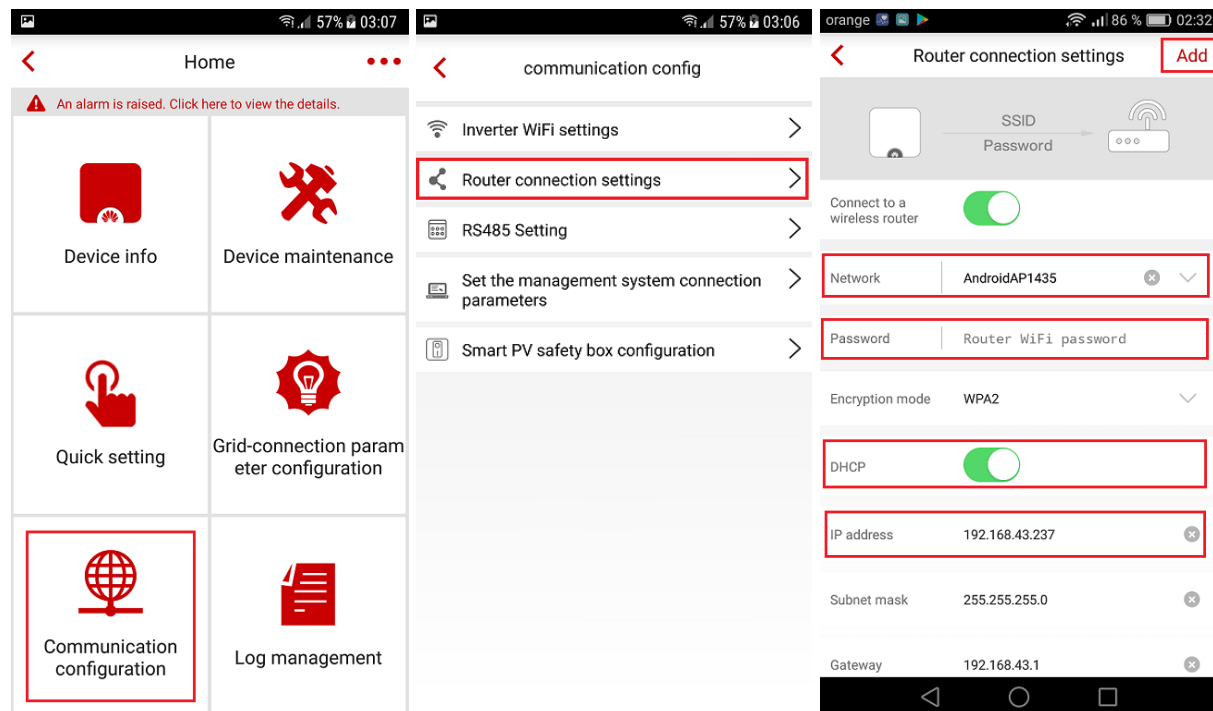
57% 03:07

Home

An alarm is raised. Click here to view the details.

Device info

Device maintenance

Quick setting

Grid-connection parameter configuration

Communication configuration

Log management

57% 03:06

communication config

Inverter WiFi settings

Router connection settings

RS485 Setting

Set the management system connection parameters

Smart PV safety box configuration

orange 86 % 02:32

Router connection settings

Add

SSID
Password

Connect to a wireless router

| Network | AndroidAP1435 |
|---|---|
| Password | Router WiFi password |
| Encryption mode | WPA2 |
| DHCP | |
| IP address | 192.168.43.237 |
| Subnet mask | 255.255.255.0 |
| Gateway | 192.168.43.1 |